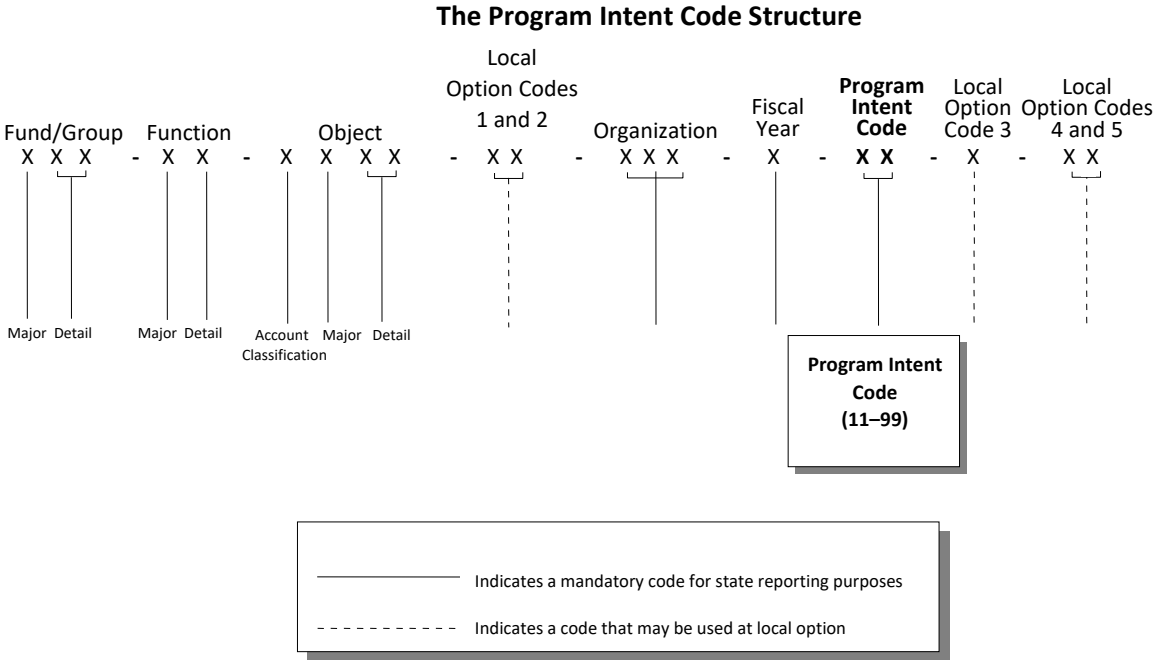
**The Program Intent Code Structure**

Fund/Group
X X X
Major Detail

-

Function
X X
Major Detail

-

Object
X X X X
Account Classification Major Detail

-

Local Option Codes 1 and 2
X X

-

Organization
X X X

-

Fiscal Year
X

-

**Program Intent Code**
**X X**

-

Local Option Code 3
X

-

Local Option Codes 4 and 5
X X

**Program Intent Code (11–99)**

Indicates a mandatory code for state reporting purposes

Indicates a code that may be used at local option